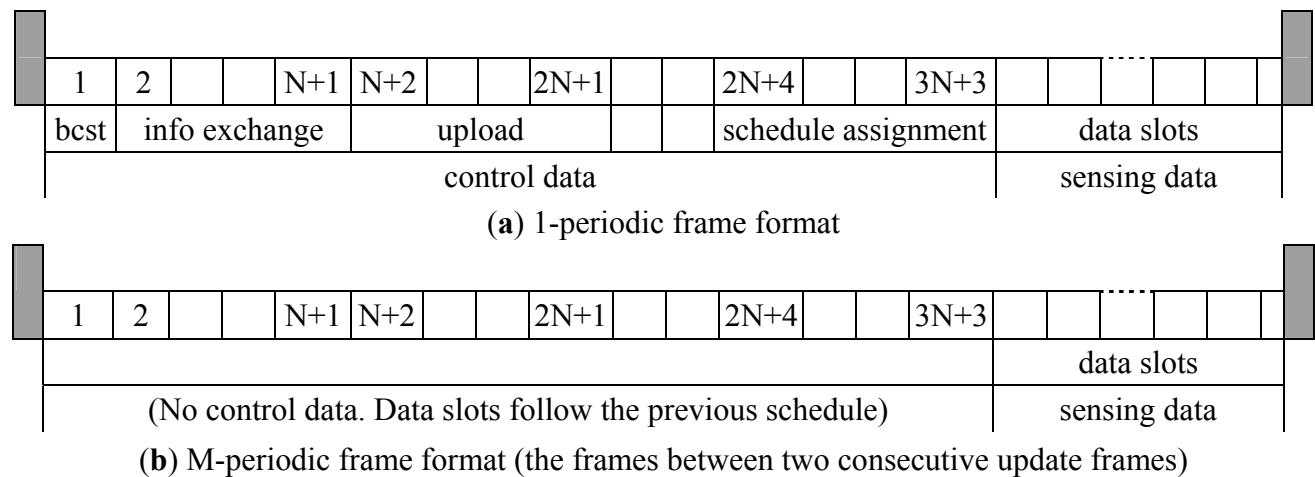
| 1 | 2 | | | N+1 | N+2 | | | 2N+1 | | | 2N+4 | | | 3N+3 | | | | | | |
|---|---|---|---|---|---|---|---|---|---|---|---|---|---|---|---|---|---|---|---|---|
| bcst | info exchange | | | | upload | | | | | | schedule assignment | | | | data slots | | | | | |
| control data | | | | | | | | | | | | | | | sensing data | | | | | |

(**a**) 1-periodic frame format

| 1 | 2 | | | N+1 | N+2 | | | 2N+1 | | | 2N+4 | | | 3N+3 | | | | | | |
|---|---|---|---|---|---|---|---|---|---|---|---|---|---|---|---|---|---|---|---|---|
| | | | | | | | | | | | | | | | data slots | | | | | |
| (No control data. Data slots follow the previous schedule) | | | | | | | | | | | | | | | sensing data | | | | | |

(**b**) M-periodic frame format (the frames between two consecutive update frames)